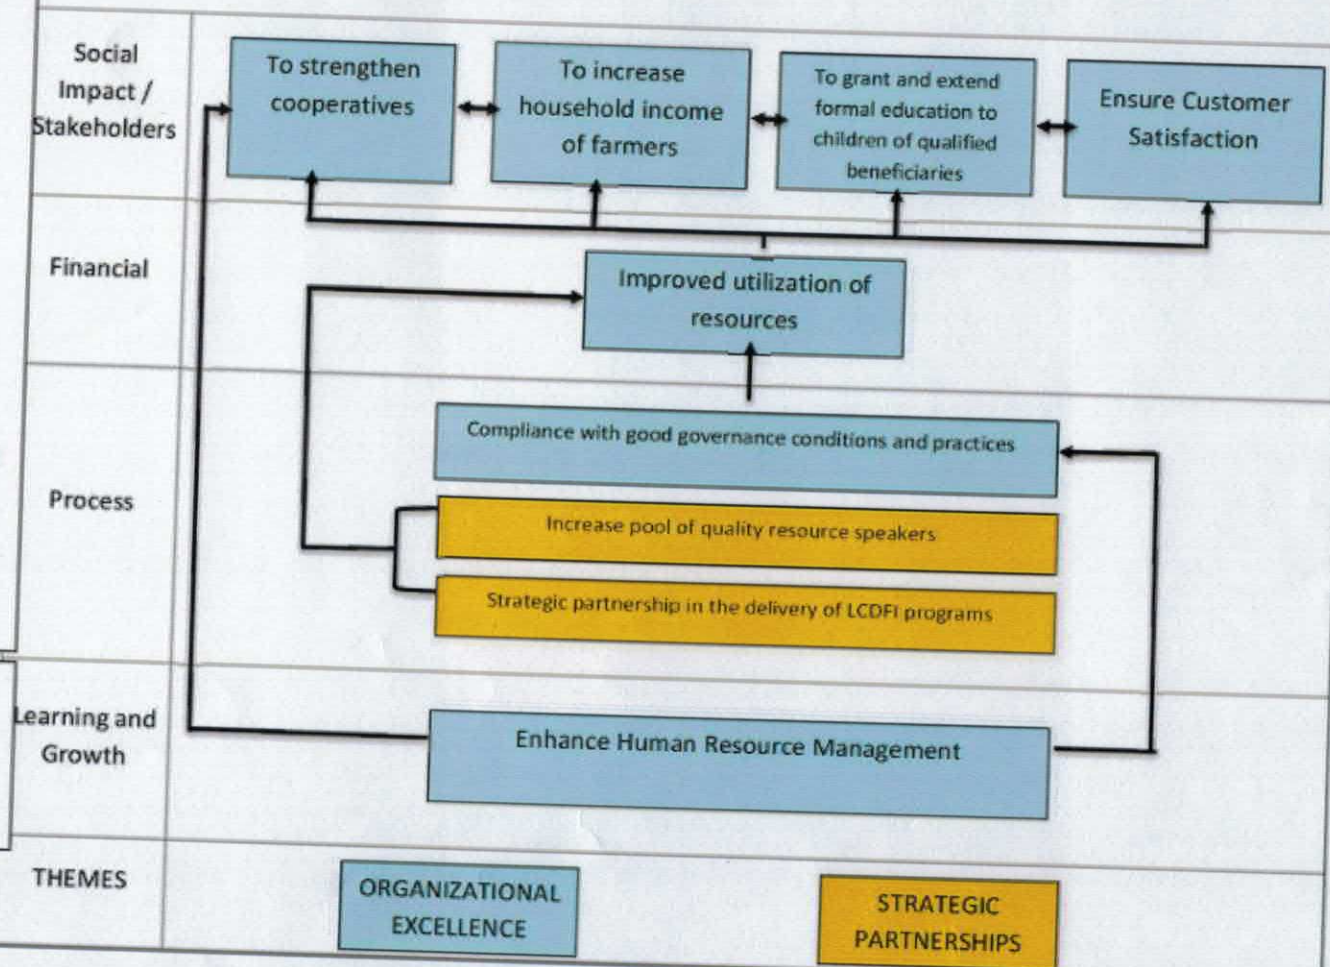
Social Impact / Stakeholders

To strengthen cooperatives

To increase household income of farmers

To grant and extend formal education to children of qualified beneficiaries

Ensure Customer Satisfaction

Financial

Improved utilization of resources

Process

Compliance with good governance conditions and practices

Increase pool of quality resource speakers

Strategic partnership in the delivery of LCDFI programs

Learning and Growth

Enhance Human Resource Management

THEMES

ORGANIZATIONAL EXCELLENCE

STRATEGIC PARTNERSHIPS